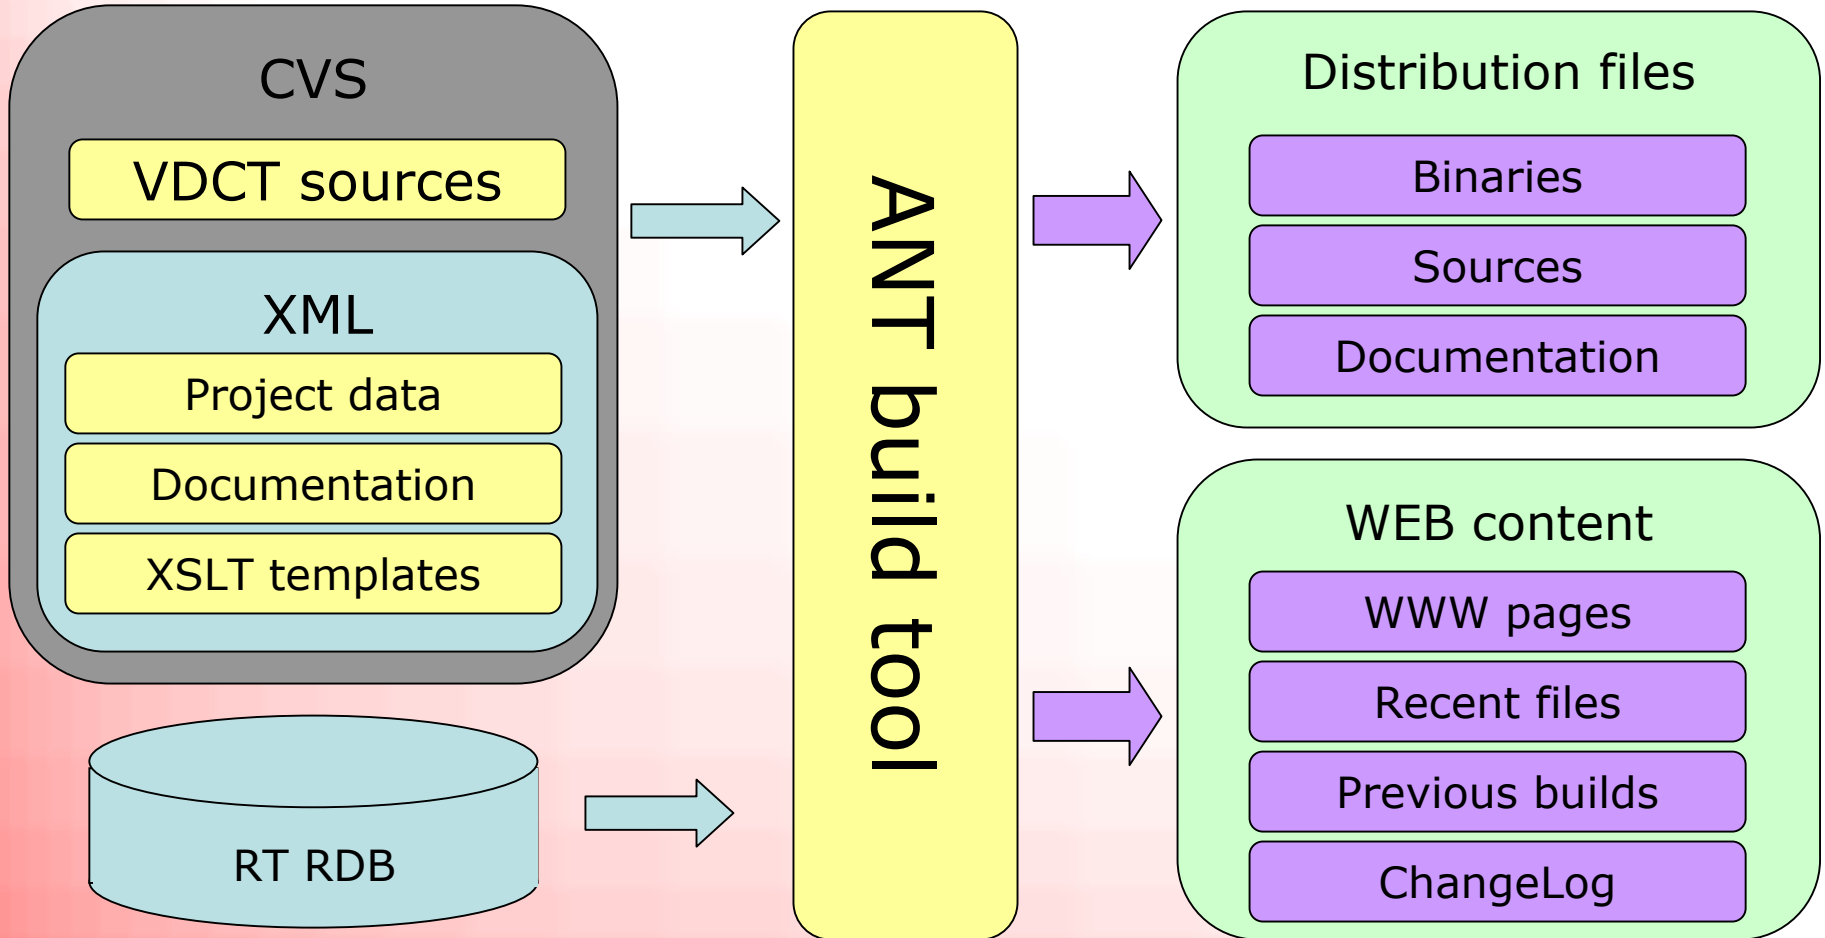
CVS

VDCT sources

XML

Project data

Documentation

XSLT templates

RT RDB

ANT build tool

Distribution files

Binaries

Sources

Documentation

WEB content

WWW pages

Recent files

Previous builds

ChangeLog